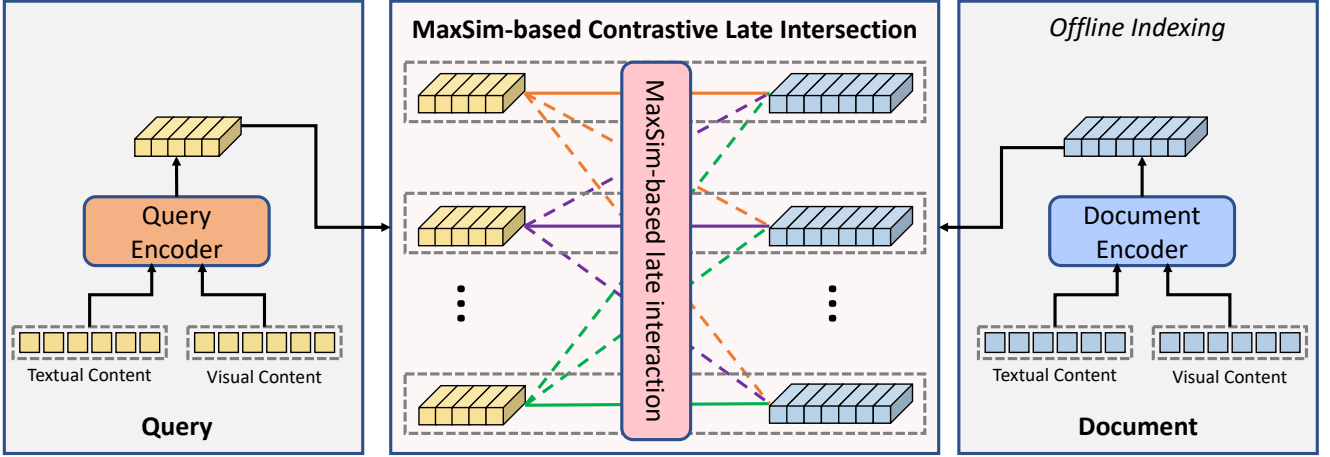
MaxSim-based Contrastive Late Intersection

Offline Indexing

Query Encoder

Textual Content

Visual Content

Query

MaxSim-based late interaction

Document Encoder

Textual Content

Visual Content

Document